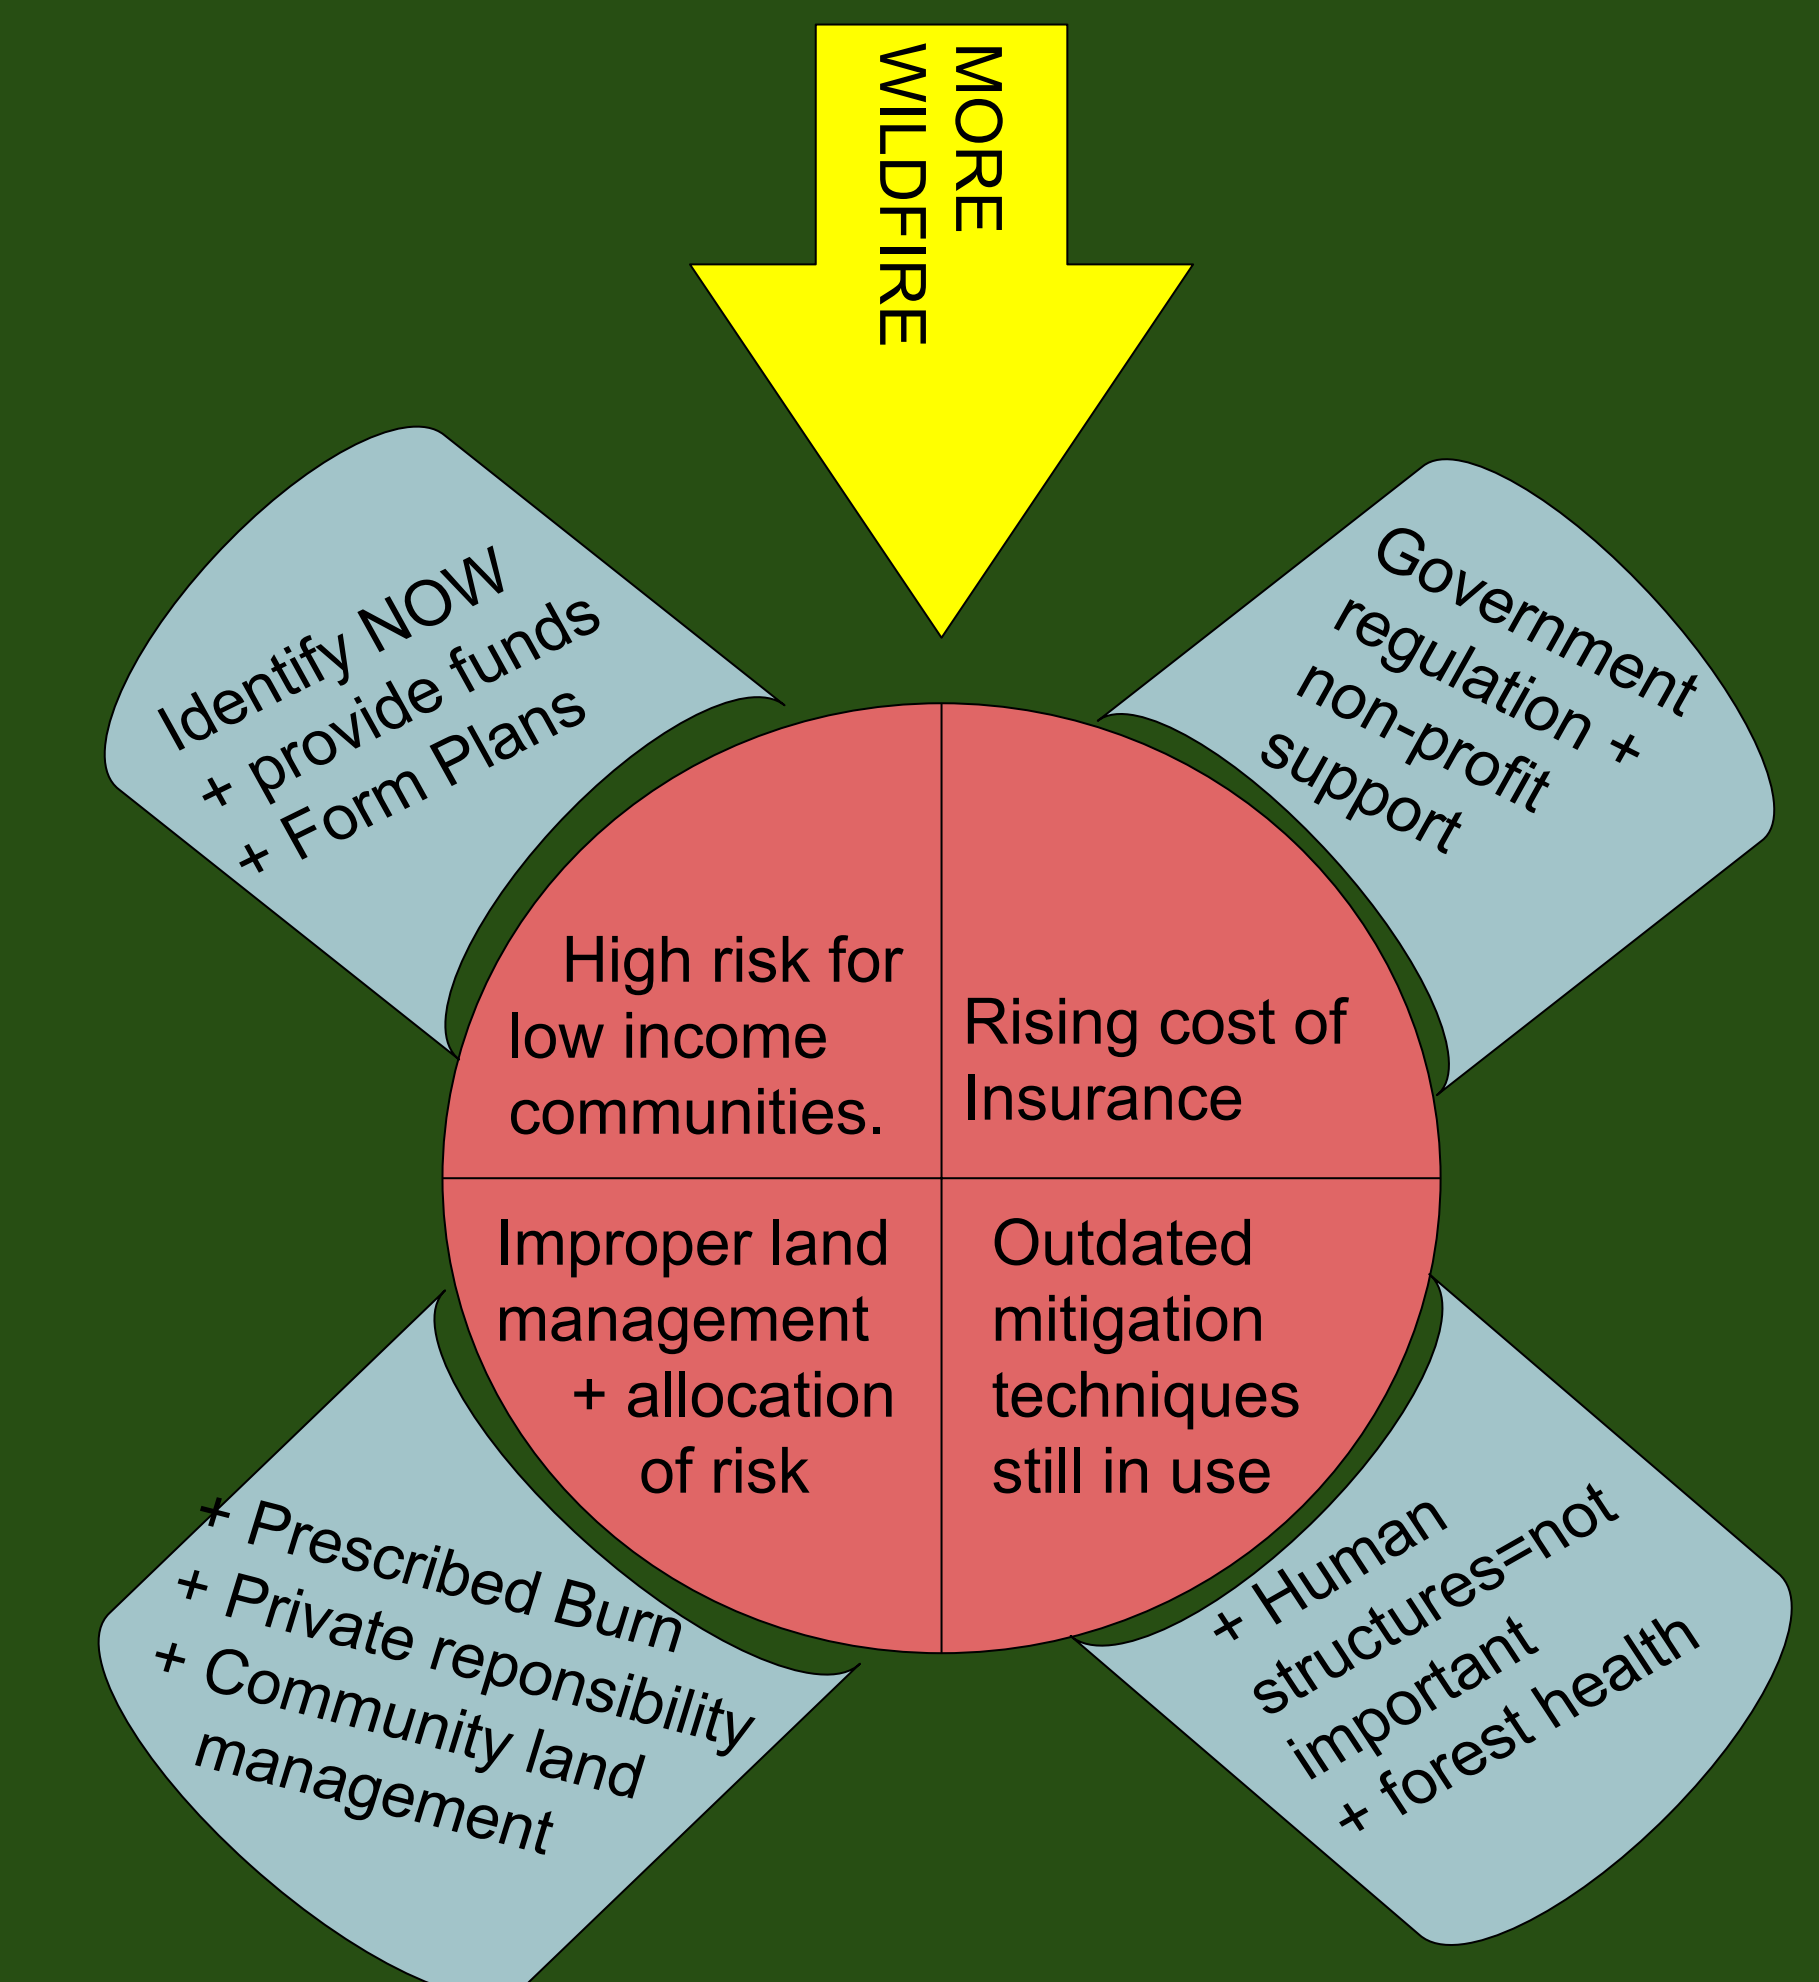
MORE WILDFIRE

Identify NOW + provide funds + Form Plans

Government regulation + non-profit support

High risk for low income communities.

Rising cost of Insurance

Improper land management + allocation of risk

Outdated mitigation techniques still in use

+ Prescribed Burn + Private reponsibility + Community land management

+ Human structures=not important + forest health